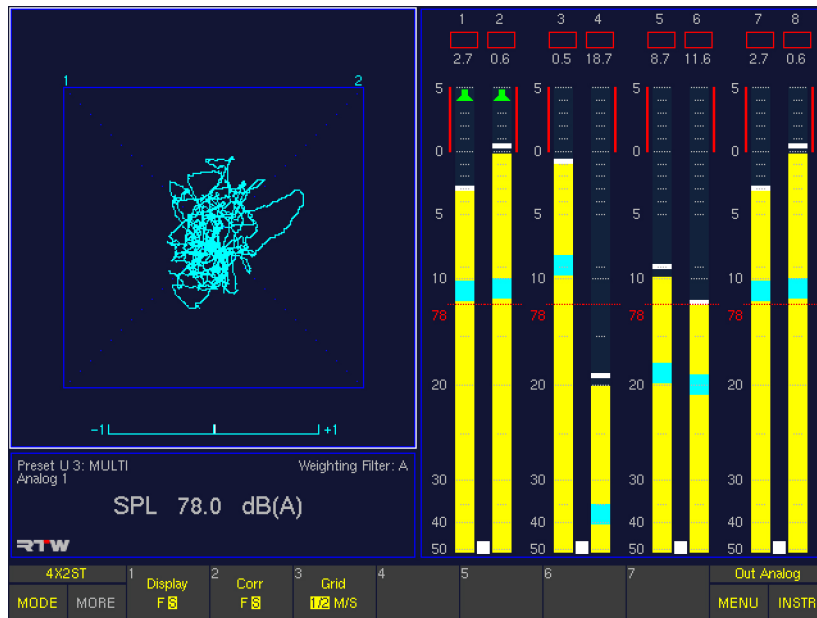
1 2

−1 +1

Preset U 3: MULTI
Analog 1

Weighting Filter: A

SPL 78.0 dB(A)

RTW

1 2 3 4 5 6 7 8

2.7 0.6 0.5 18.7 8.7 11.6 2.7 0.6

5 0 5 10 78 20 30 40 50

5 0 5 10 78 20 30 40 50

5 0 5 10 78 20 30 40 50

5 0 5 10 78 20 30 40 50

4X2ST
MODE MORE

1 Display F S

2 Corr F S

3 Grid 1/2 M/S

4

5

6

7

Out Analog
MENU INSTR